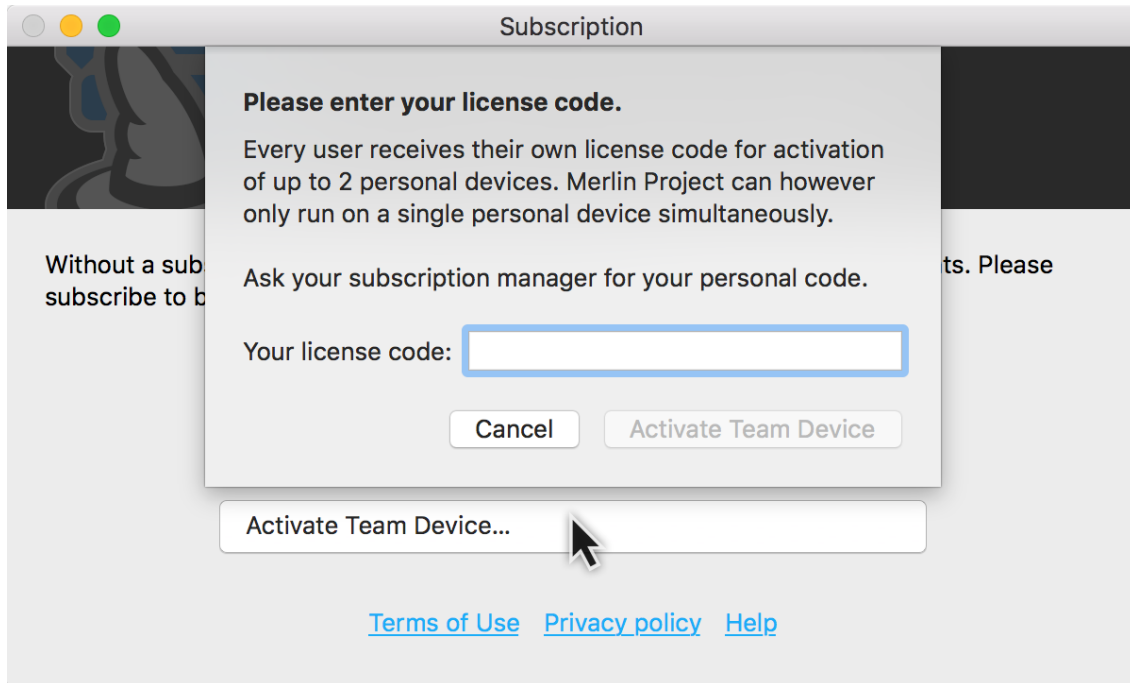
Subscription

Please enter your license code.

Every user receives their own license code for activation of up to 2 personal devices. Merlin Project can however only run on a single personal device simultaneously.

Ask your subscription manager for your personal code.

Your license code:

Cancel

Activate Team Device

Without a sub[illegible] ts. Please subscribe to b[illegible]

Activate Team Device...

Terms of Use Privacy policy Help